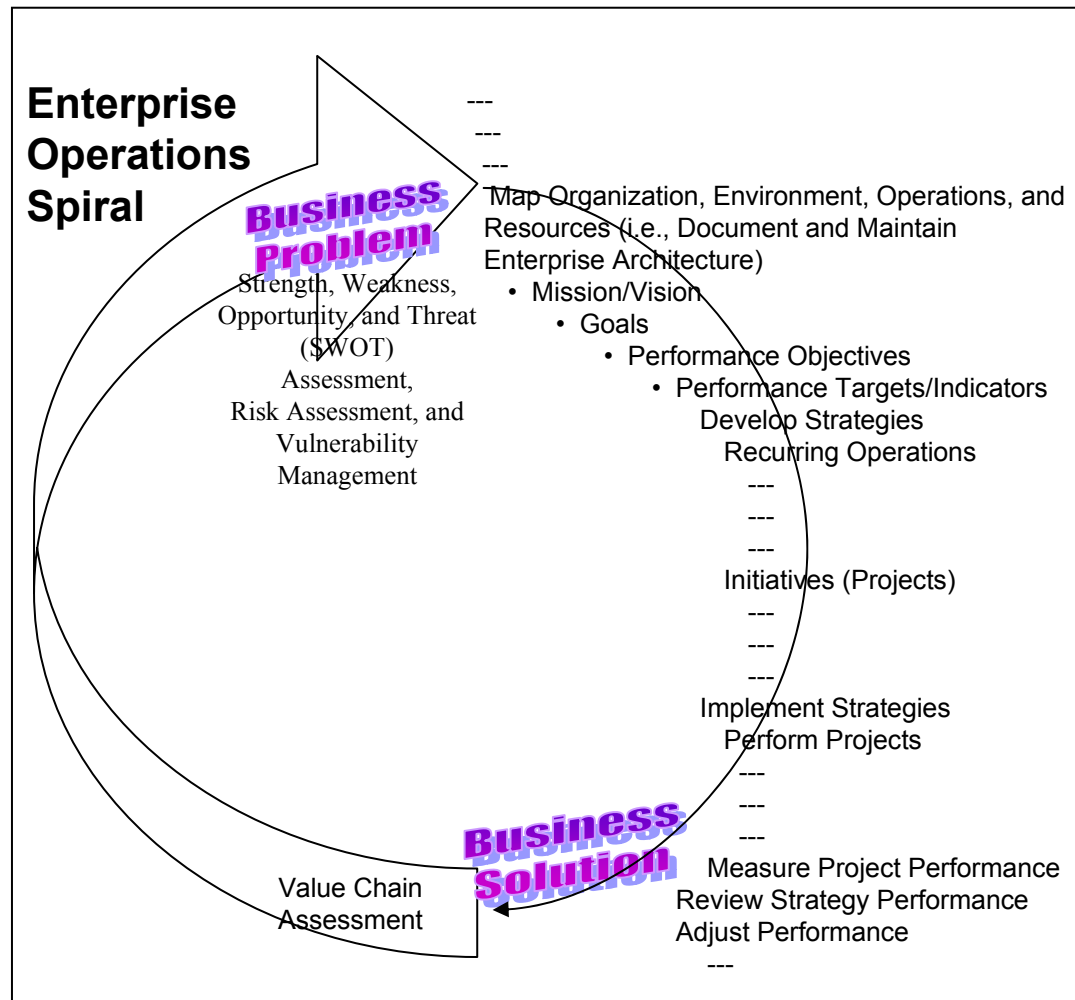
Enterprise Operations Spiral

Business Problem

Strength, Weakness, Opportunity, and Threat (SWOT) Assessment, Risk Assessment, and Vulnerability Management

---
---
---
Map Organization, Environment, Operations, and Resources (i.e., Document and Maintain Enterprise Architecture)
• Mission/Vision
• Goals
• Performance Objectives
• Performance Targets/Indicators
Develop Strategies
Recurring Operations
---
---
---
Initiatives (Projects)
---
---
---
Implement Strategies
Perform Projects
---
---
---
Measure Project Performance
Review Strategy Performance
Adjust Performance
---

Business Solution

Value Chain Assessment